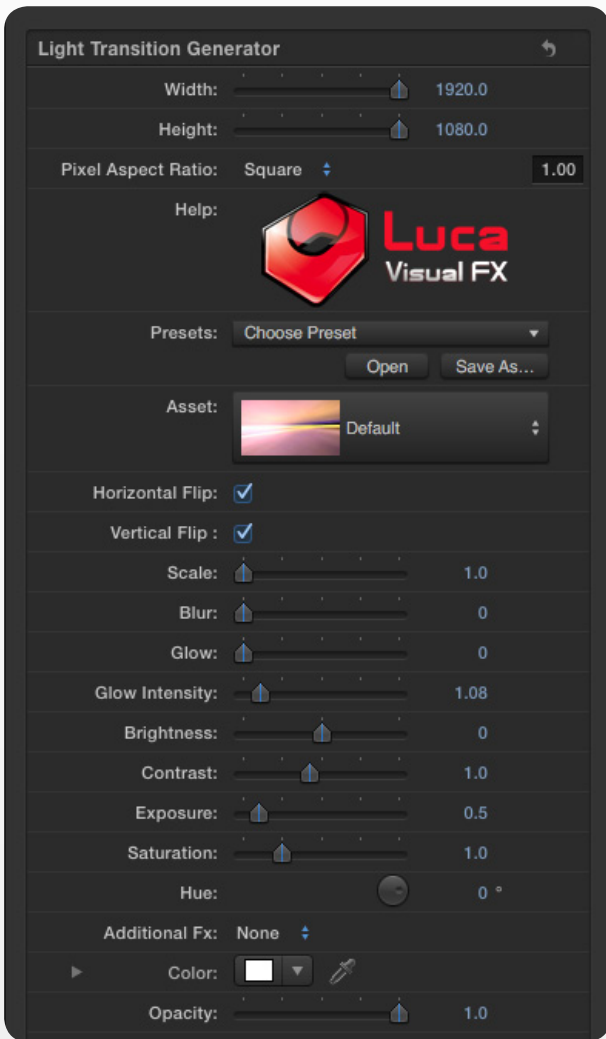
Light Transition Generator

Width: 1920.0

Height: 1080.0

Pixel Aspect Ratio: Square 1.00

Help:

Luca
Visual FX

Presets: Choose Preset

Open Save As...

Asset: Default

Horizontal Flip:

Vertical Flip :

Scale: 1.0

Blur: 0

Glow: 0

Glow Intensity: 1.08

Brightness: 0

Contrast: 1.0

Exposure: 0.5

Saturation: 1.0

Hue: 0 °

Additional Fx: None

Color:

Opacity: 1.0